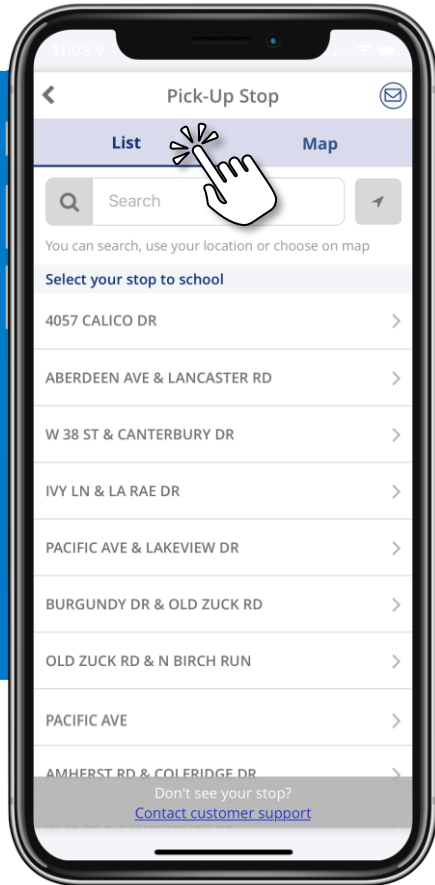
11:03

Pick-Up Stop

List

Map

Search

You can search, use your location or choose on map

Select your stop to school

4057 CALICO DR

ABERDEEN AVE & LANCASTER RD

W 38 ST & CANTERBURY DR

IVY LN & LA RAE DR

PACIFIC AVE & LAKEVIEW DR

BURGUNDY DR & OLD ZUCK RD

OLD ZUCK RD & N BIRCH RUN

PACIFIC AVE

AMHERST RD & COLERIDGE DR

Don't see your stop?

Contact customer support